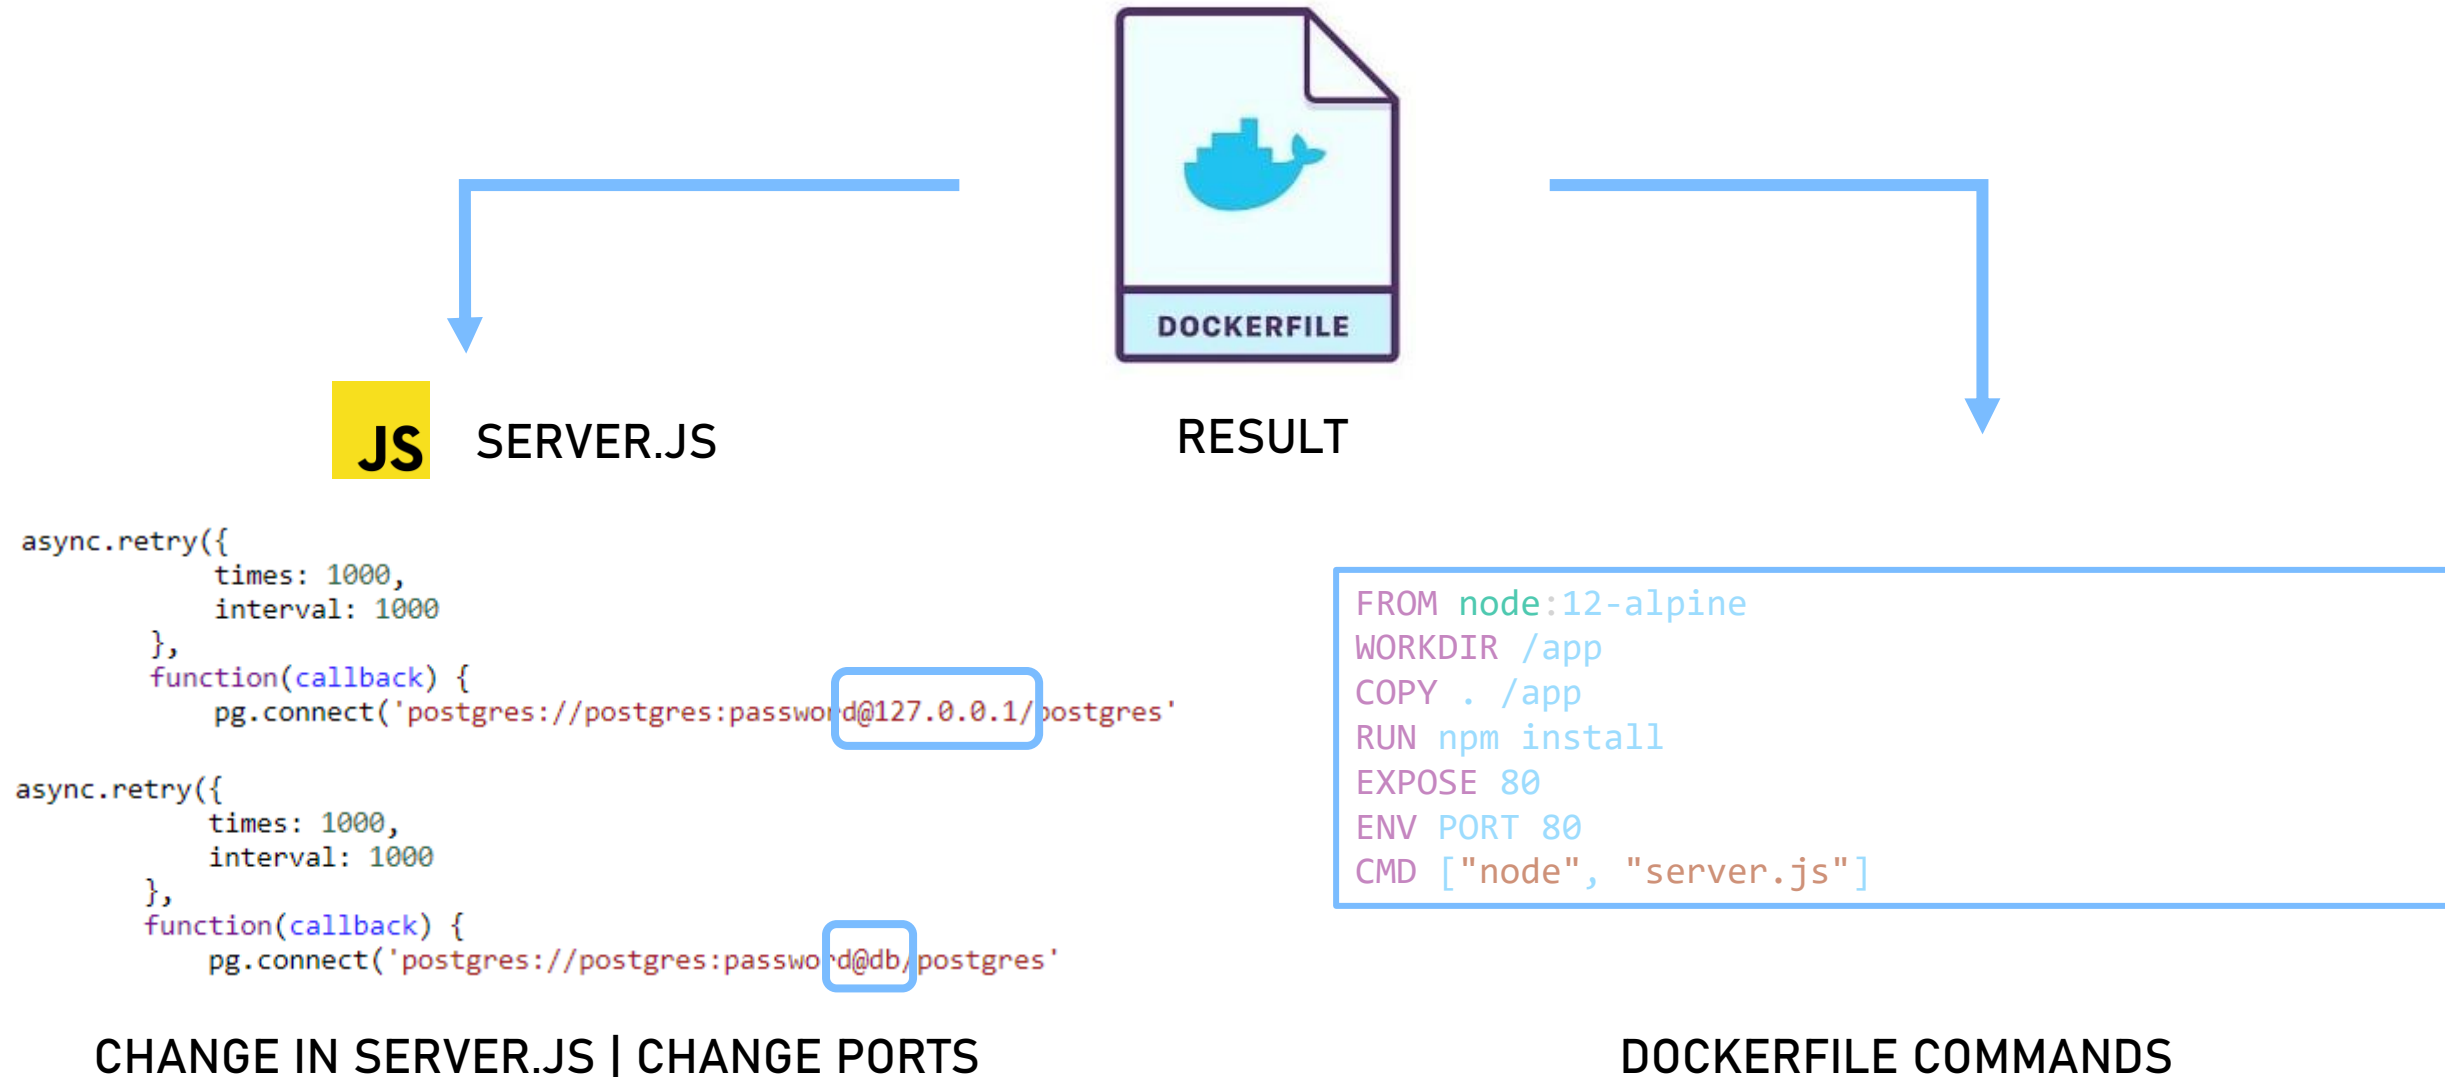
DOCKERFILE

JS SERVER.JS

RESULT

async.retry({
times: 1000,
interval: 1000
},
function(callback) {
pg.connect('postgres://postgres:password@127.0.0.1/postgres'

async.retry({
times: 1000,
interval: 1000
},
function(callback) {
pg.connect('postgres://postgres:password@db/postgres'

FROM node:12-alpine
WORKDIR /app
COPY . /app
RUN npm install
EXPOSE 80
ENV PORT 80
CMD ["node", "server.js"]

CHANGE IN SERVER.JS | CHANGE PORTS

DOCKERFILE COMMANDS